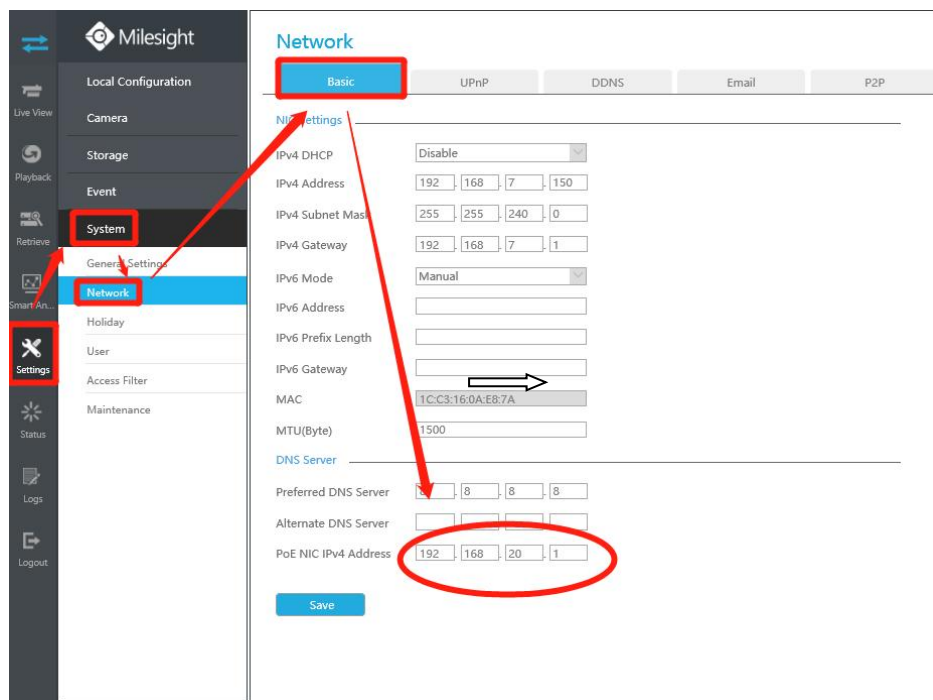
Milesight

Live View
Playback
Retrieve
Smart An...
Settings
Status
Logs
Logout

Local Configuration
Camera
Storage
Event
System
General Settings
Network
Holiday
User
Access Filter
Maintenance

Network

| Basic | UPnP | DDNS | Email | P2P |
|---|---|---|---|---|

NIC Settings

IPv4 DHCP: Disable
IPv4 Address: 192 . 168 . 7 . 150
IPv4 Subnet Mask: 255 . 255 . 240 . 0
IPv4 Gateway: 192 . 168 . 7 . 1
IPv6 Mode: Manual
IPv6 Address
IPv6 Prefix Length
IPv6 Gateway
MAC: 1C:C3:16:0A:E8:7A
MTU(Byte): 1500

DNS Server

Preferred DNS Server: 8 . 8 . 8 . 8
Alternate DNS Server
PoE NIC IPv4 Address: 192 . 168 . 20 . 1

Save